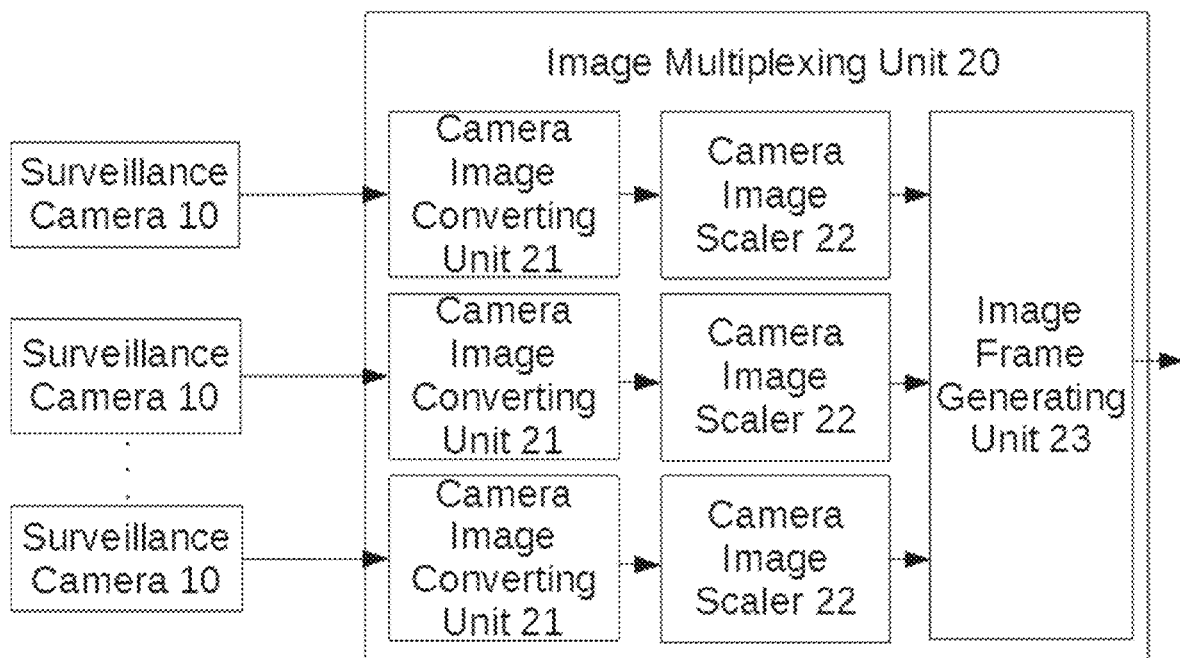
Image Multiplexing Unit 20

Surveillance Camera 10

Camera Image Converting Unit 21

Camera Image Scaler 22

Surveillance Camera 10

Camera Image Converting Unit 21

Camera Image Scaler 22

Image Frame Generating Unit 23

Surveillance Camera 10

Camera Image Converting Unit 21

Camera Image Scaler 22